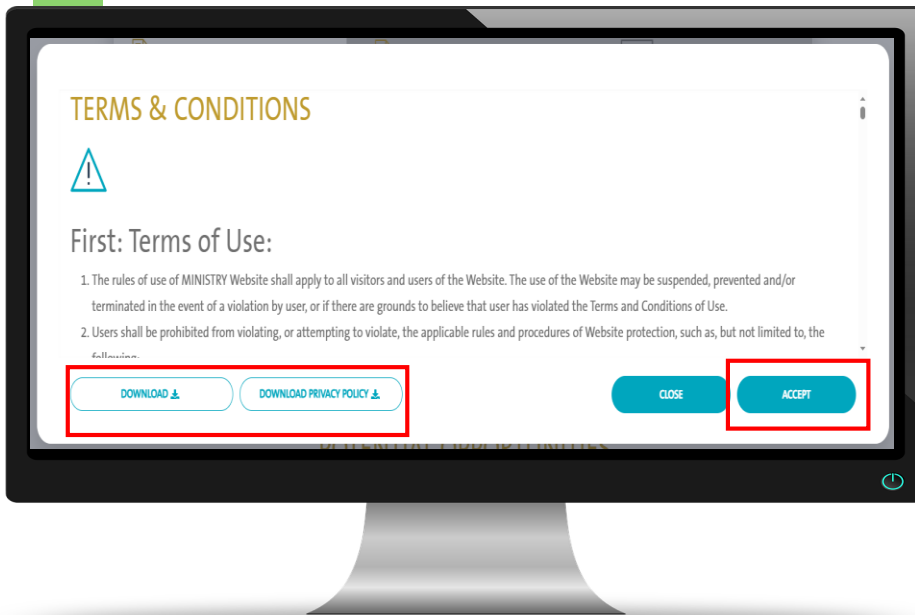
TERMS & CONDITIONS

First: Terms of Use:

1. The rules of use of MINISTRY Website shall apply to all visitors and users of the Website. The use of the Website may be suspended, prevented and/or terminated in the event of a violation by user, or if there are grounds to believe that user has violated the Terms and Conditions of Use.
2. Users shall be prohibited from violating, or attempting to violate, the applicable rules and procedures of Website protection, such as, but not limited to, the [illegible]

DOWNLOAD

DOWNLOAD PRIVACY POLICY

CLOSE

ACCEPT